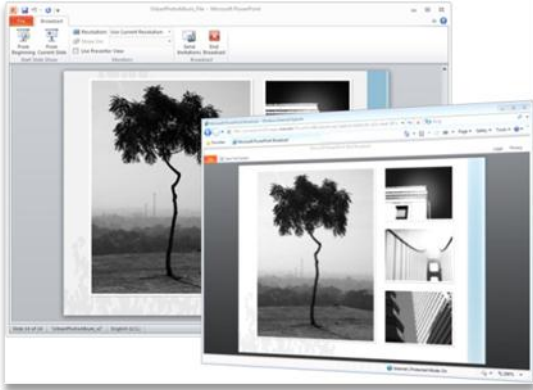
VolcanPhotoAlbum_File - Microsoft PowerPoint

File

Broadcast

From Beginning

From Current Slide

Start Slide Show

Resolution: Use Current Resolution

Show On:

Use Presenter View

Monitors

Send Invitations

End Broadcast

Broadcast

Slide 14 of 14

English (U.S.)

Microsoft PowerPoint Broadcast

Favorites

Page

Safety

Tools

Internet | Protected Mode: On

75%